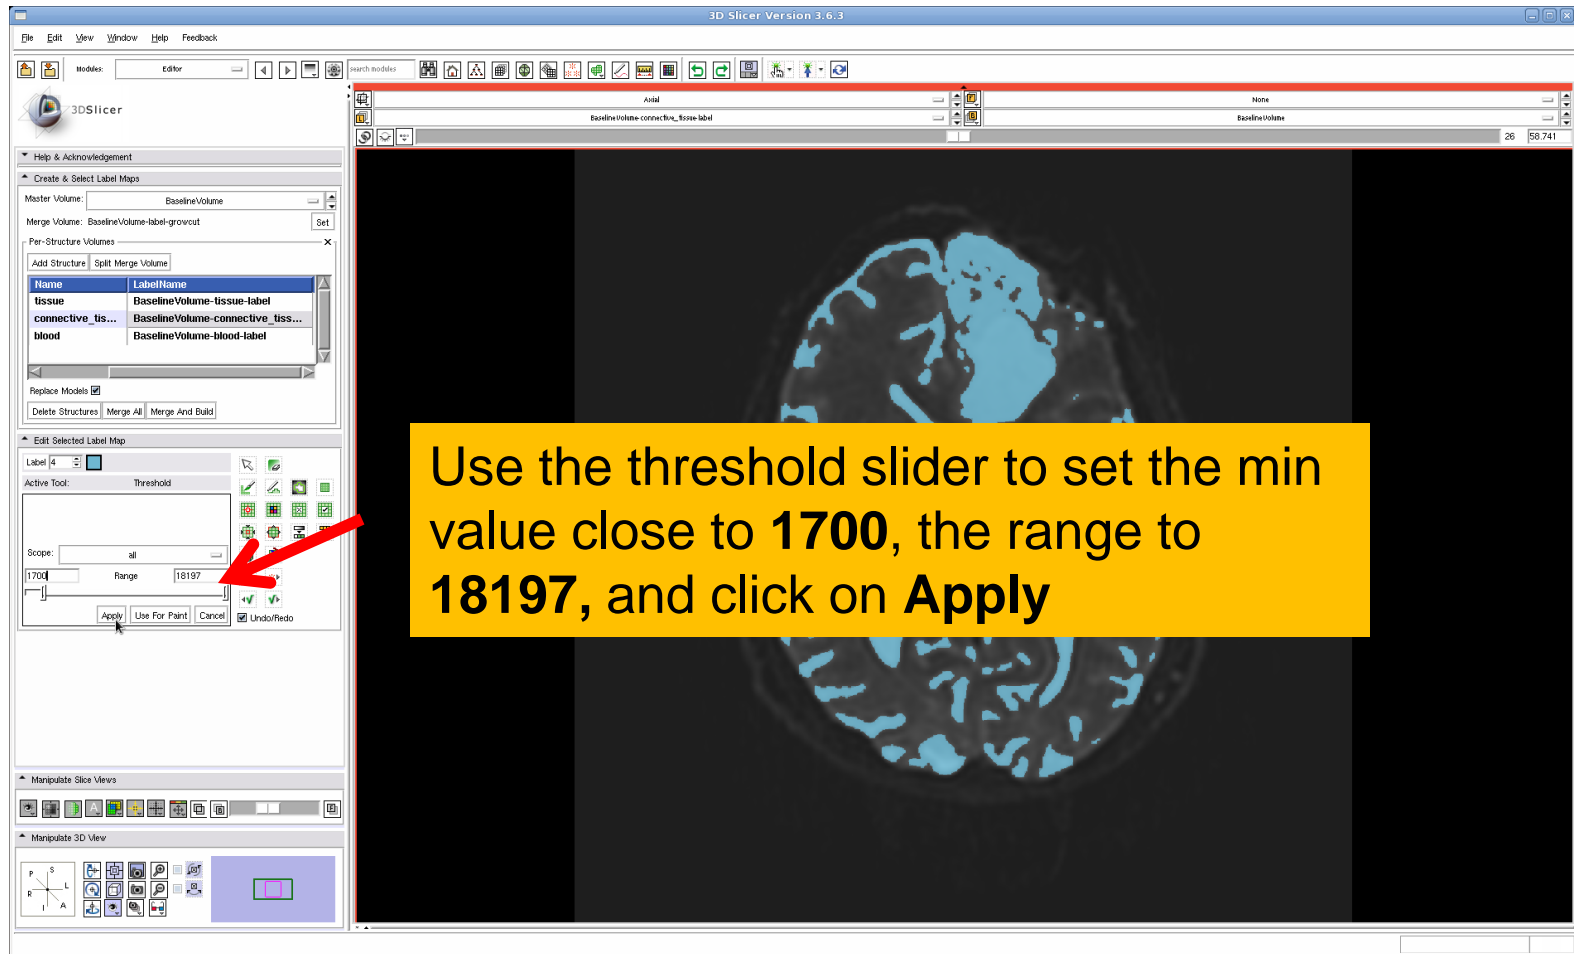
3D Slicer Version 3.6.3

File Edit View Window Help Feedback

Modules: Editor

search modules

3DSlicer

Help & Acknowledgement

Create & Select Label Maps

Master Volume: BaselineVolume

Merge Volume: BaselineVolume-label-growcut Set

Per-Structure Volumes

Add Structure Split Merge Volume

| Name | LabelName |
|---|---|
| tissue | BaselineVolume-tissue-label |
| connective_tis... | BaselineVolume-connective_tiss... |
| blood | BaselineVolume-blood-label |

Replace Models

Delete Structures Merge All Merge And Build

Edit Selected Label Map

Label 4

Active Tool: Threshold

Scope: all

1700 Range 18197

Apply Use For Paint Cancel

Undo/Redo

Manipulate Slice Views

Manipulate 3D View

Axial

None

BaselineVolume-connective_tissue-label

BaselineVolume

26 58.741

Use the threshold slider to set the min value close to **1700**, the range to **18197,** and click on **Apply**